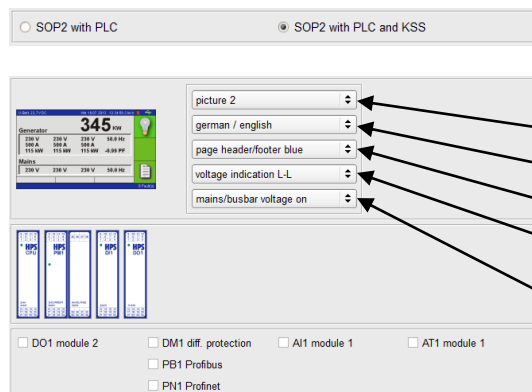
SOP2 with PLC

SOP2 with PLC and KSS

Generator

345 kW

230 V 230 V 230 V 50.0 Hz
500 A 500 A 500 A
115 kW 115 kW 115 kW -0.99 PF

Mains

230 V 230 V 230 V 50.0 Hz

picture 2

german / english

page header/footer blue

voltage indication L-L

mains/busbar voltage on

HPS CPU

HPS PM1

HPS DI1

HPS DO1

DO1 module 2

DM1 diff. protection

AI1 module 1

AT1 module 1

PB1 Profibus

PN1 Profinet